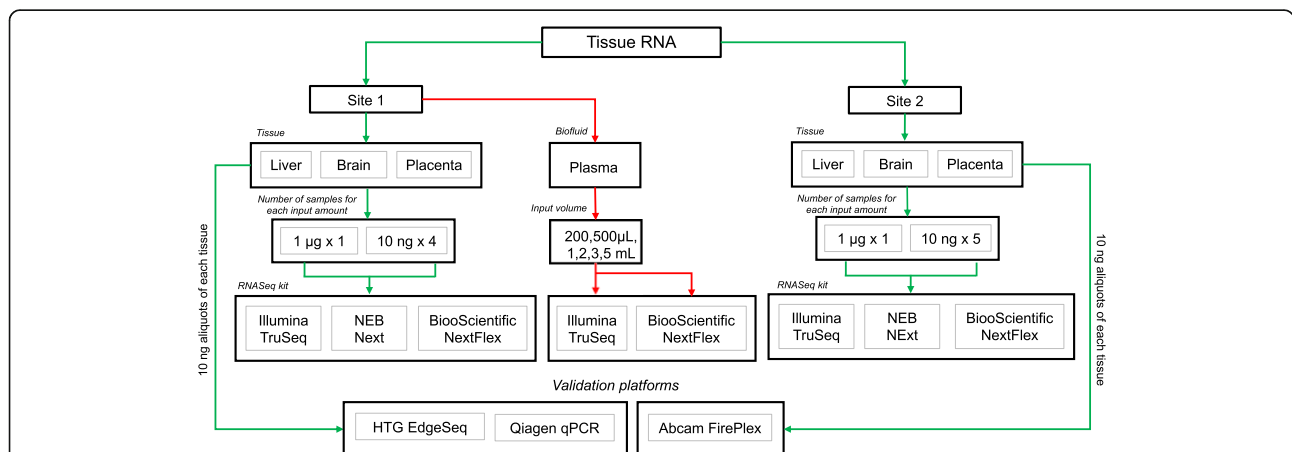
Tissue RNA

Site 1

Site 2

Tissue

Liver Brain Placenta

Biofluid

Plasma

Tissue

Liver Brain Placenta

Number of samples for each input amount

1 µg x 1 10 ng x 4

Input volume

200,500µL, 1,2,3,5 mL

Number of samples for each input amount

1 µg x 1 10 ng x 5

10 ng aliquots of each tissue

10 ng aliquots of each tissue

RNASeq kit

Illumina TruSeq NEB Next BiooScientific NextFlex

Illumina TruSeq BiooScientific NextFlex

RNASeq kit

Illumina TruSeq NEB NExt BiooScientific NextFlex

Validation platforms

HTG EdgeSeq Qiagen qPCR

Abcam FirePlex